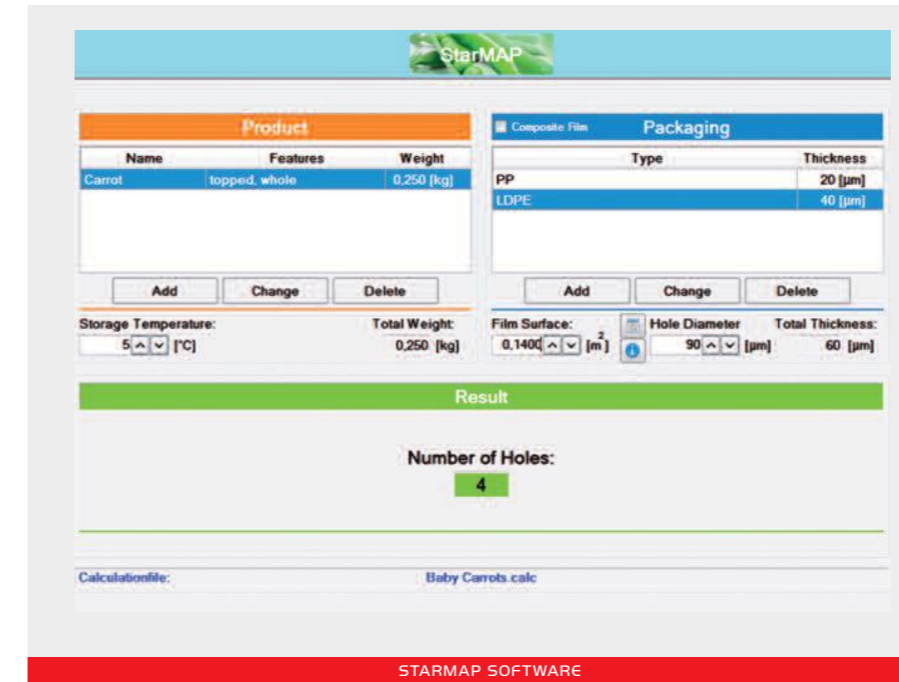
StarMAP

Product

| Name | Features | Weight |
|---|---|---|
| Carrot | topped, whole | 0,250 [kg] |

Add Change Delete

Storage Temperature: 5 [°C]

Total Weight: 0,250 [kg]

Composite Film

Packaging

| Type | Thickness |
|---|---|
| PP | 20 [µm] |
| LDPE | 40 [µm] |

Add Change Delete

Film Surface: 0,1400 [$m^2$]

Hole Diameter 90 [µm]

Total Thickness: 60 [µm]

Result

Number of Holes:

4

Calculationfile: Baby Carrots.calc

STARMAP SOFTWARE